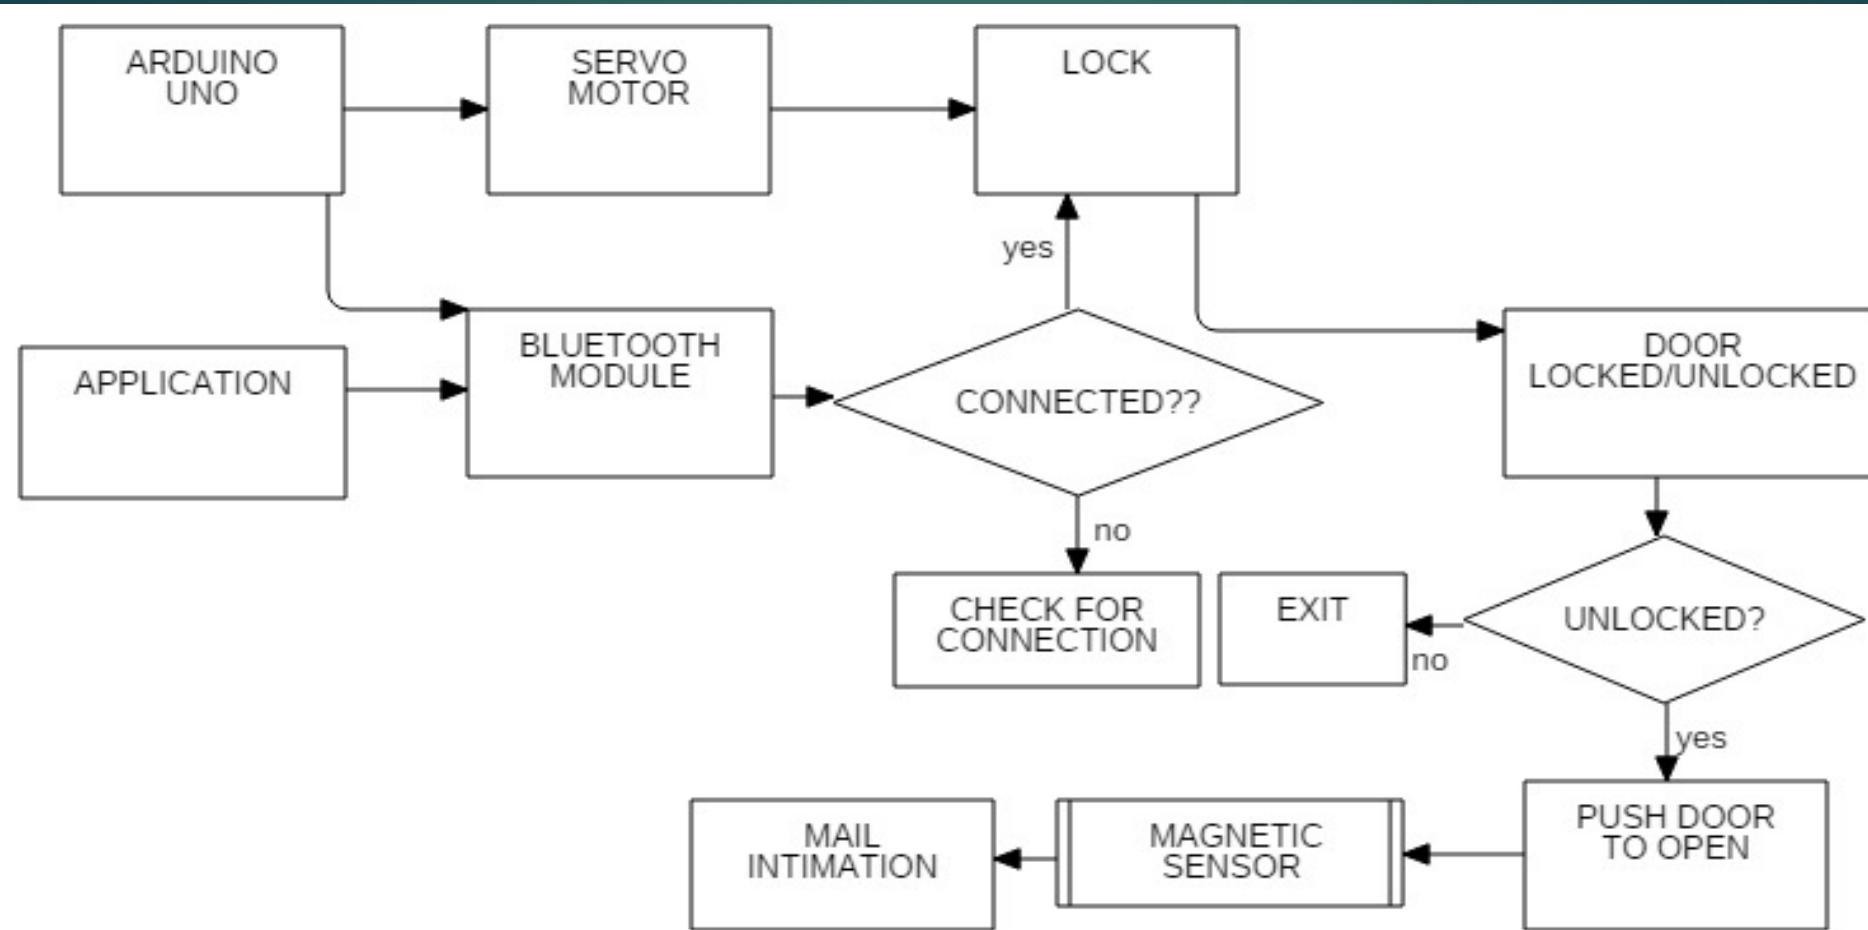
ARDUINO UNO

SERVO MOTOR

LOCK

yes

APPLICATION

BLUETOOTH MODULE

CONNECTED??

DOOR LOCKED/UNLOCKED

no

CHECK FOR CONNECTION

EXIT

no

UNLOCKED?

yes

MAIL INTIMATION

MAGNETIC SENSOR

PUSH DOOR TO OPEN